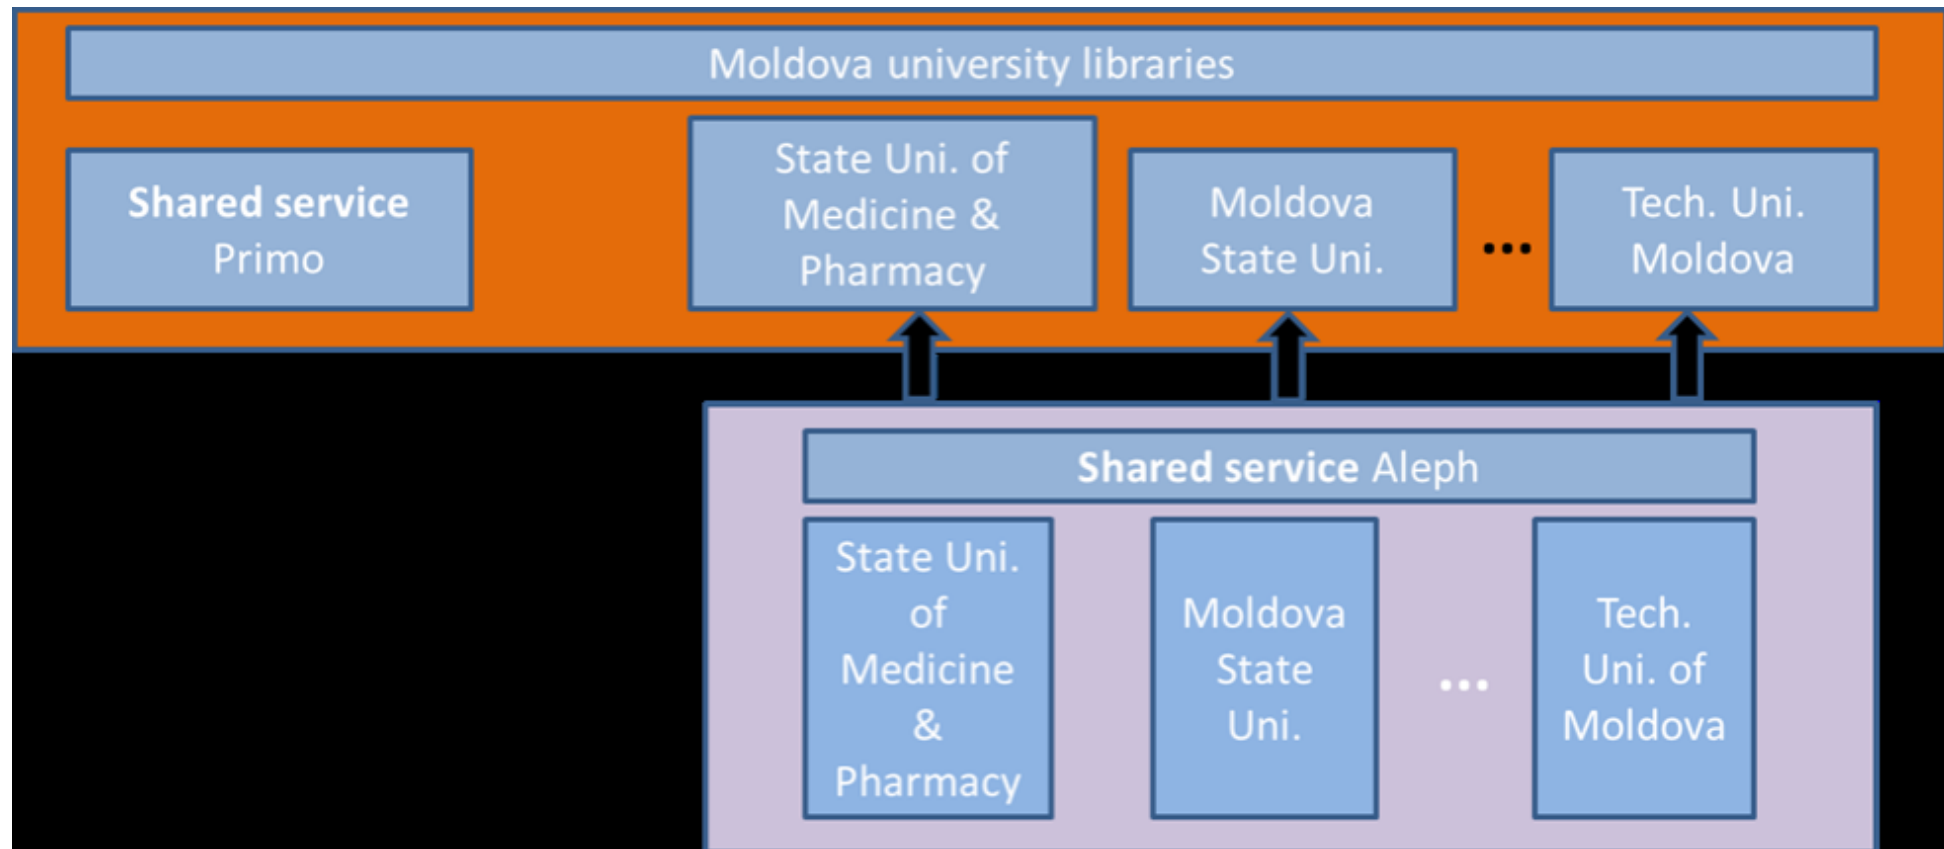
Moldova university libraries

**Shared service** Primo

State Uni. of Medicine & Pharmacy

Moldova State Uni.

...

Tech. Uni. Moldova

**Shared service** Aleph

State Uni. of Medicine & Pharmacy

Moldova State Uni.

...

Tech. Uni. of Moldova